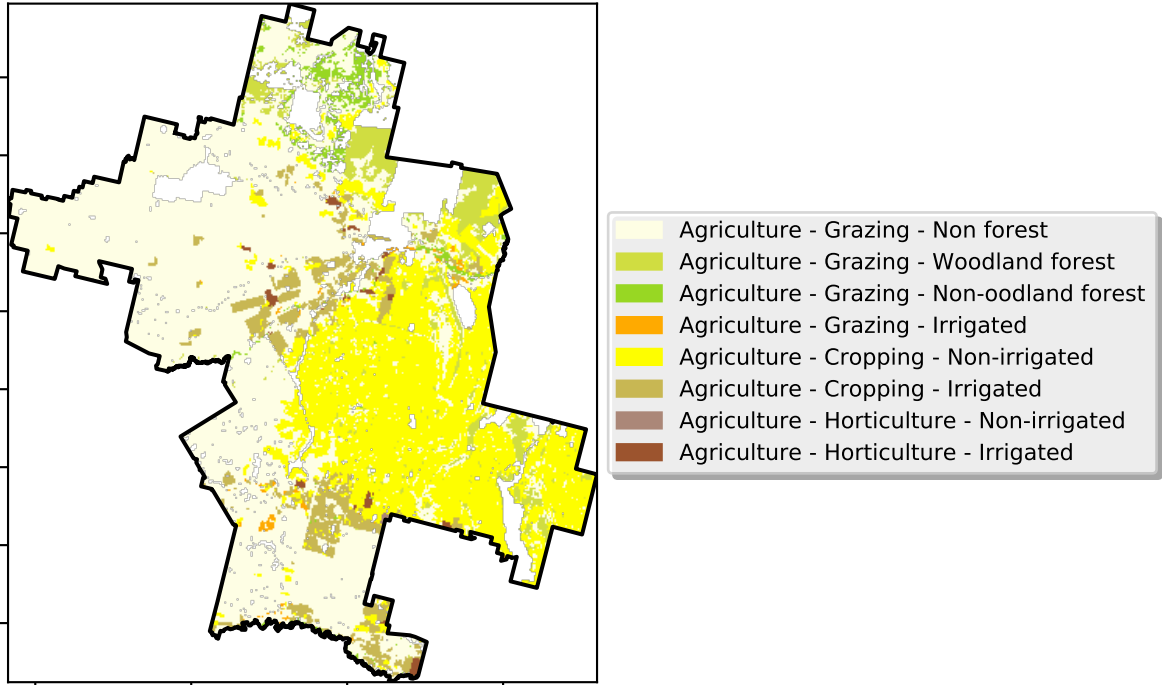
Agriculture - Grazing - Non forest
Agriculture - Grazing - Woodland forest
Agriculture - Grazing - Non-oodland forest
Agriculture - Grazing - Irrigated
Agriculture - Cropping - Non-irrigated
Agriculture - Cropping - Irrigated
Agriculture - Horticulture - Non-irrigated
Agriculture - Horticulture - Irrigated